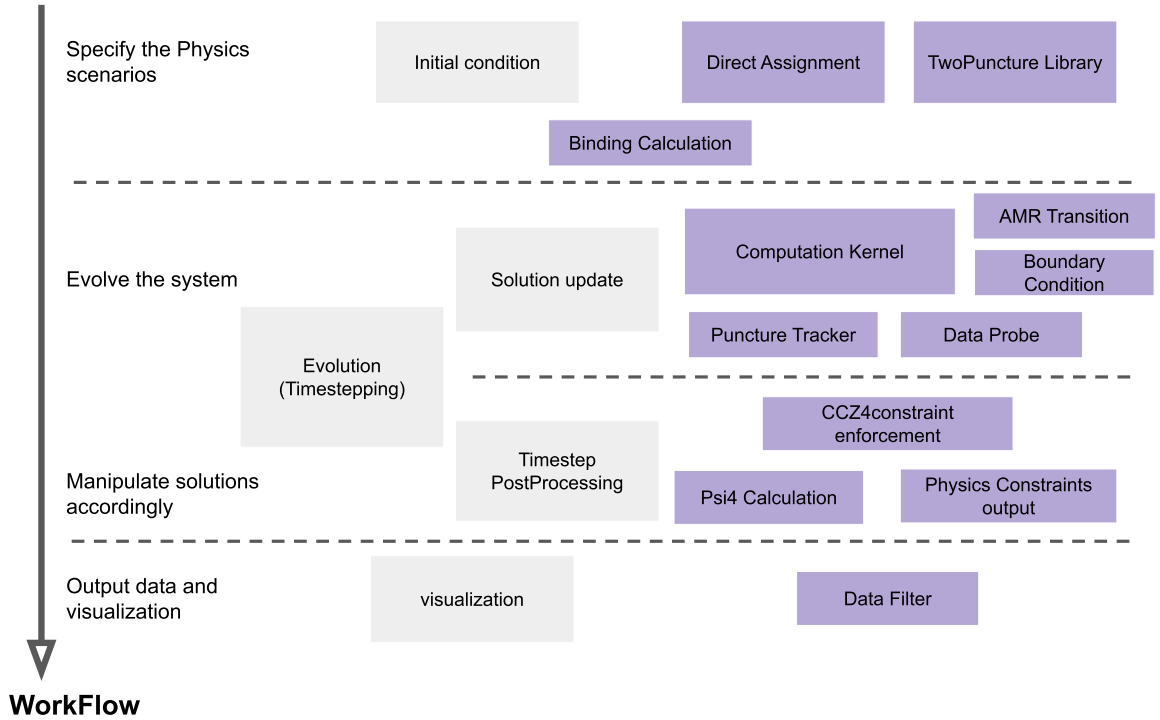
Specify the Physics scenarios

Initial condition

Direct Assignment

TwoPuncture Library

Binding Calculation

Evolve the system

Solution update

Computation Kernel

AMR Transition

Boundary Condition

Puncture Tracker

Data Probe

Evolution (Timestepping)

CCZ4constraint enforcement

Manipulate solutions accordingly

Timestep PostProcessing

Psi4 Calculation

Physics Constraints output

Output data and visualization

visualization

Data Filter

WorkFlow